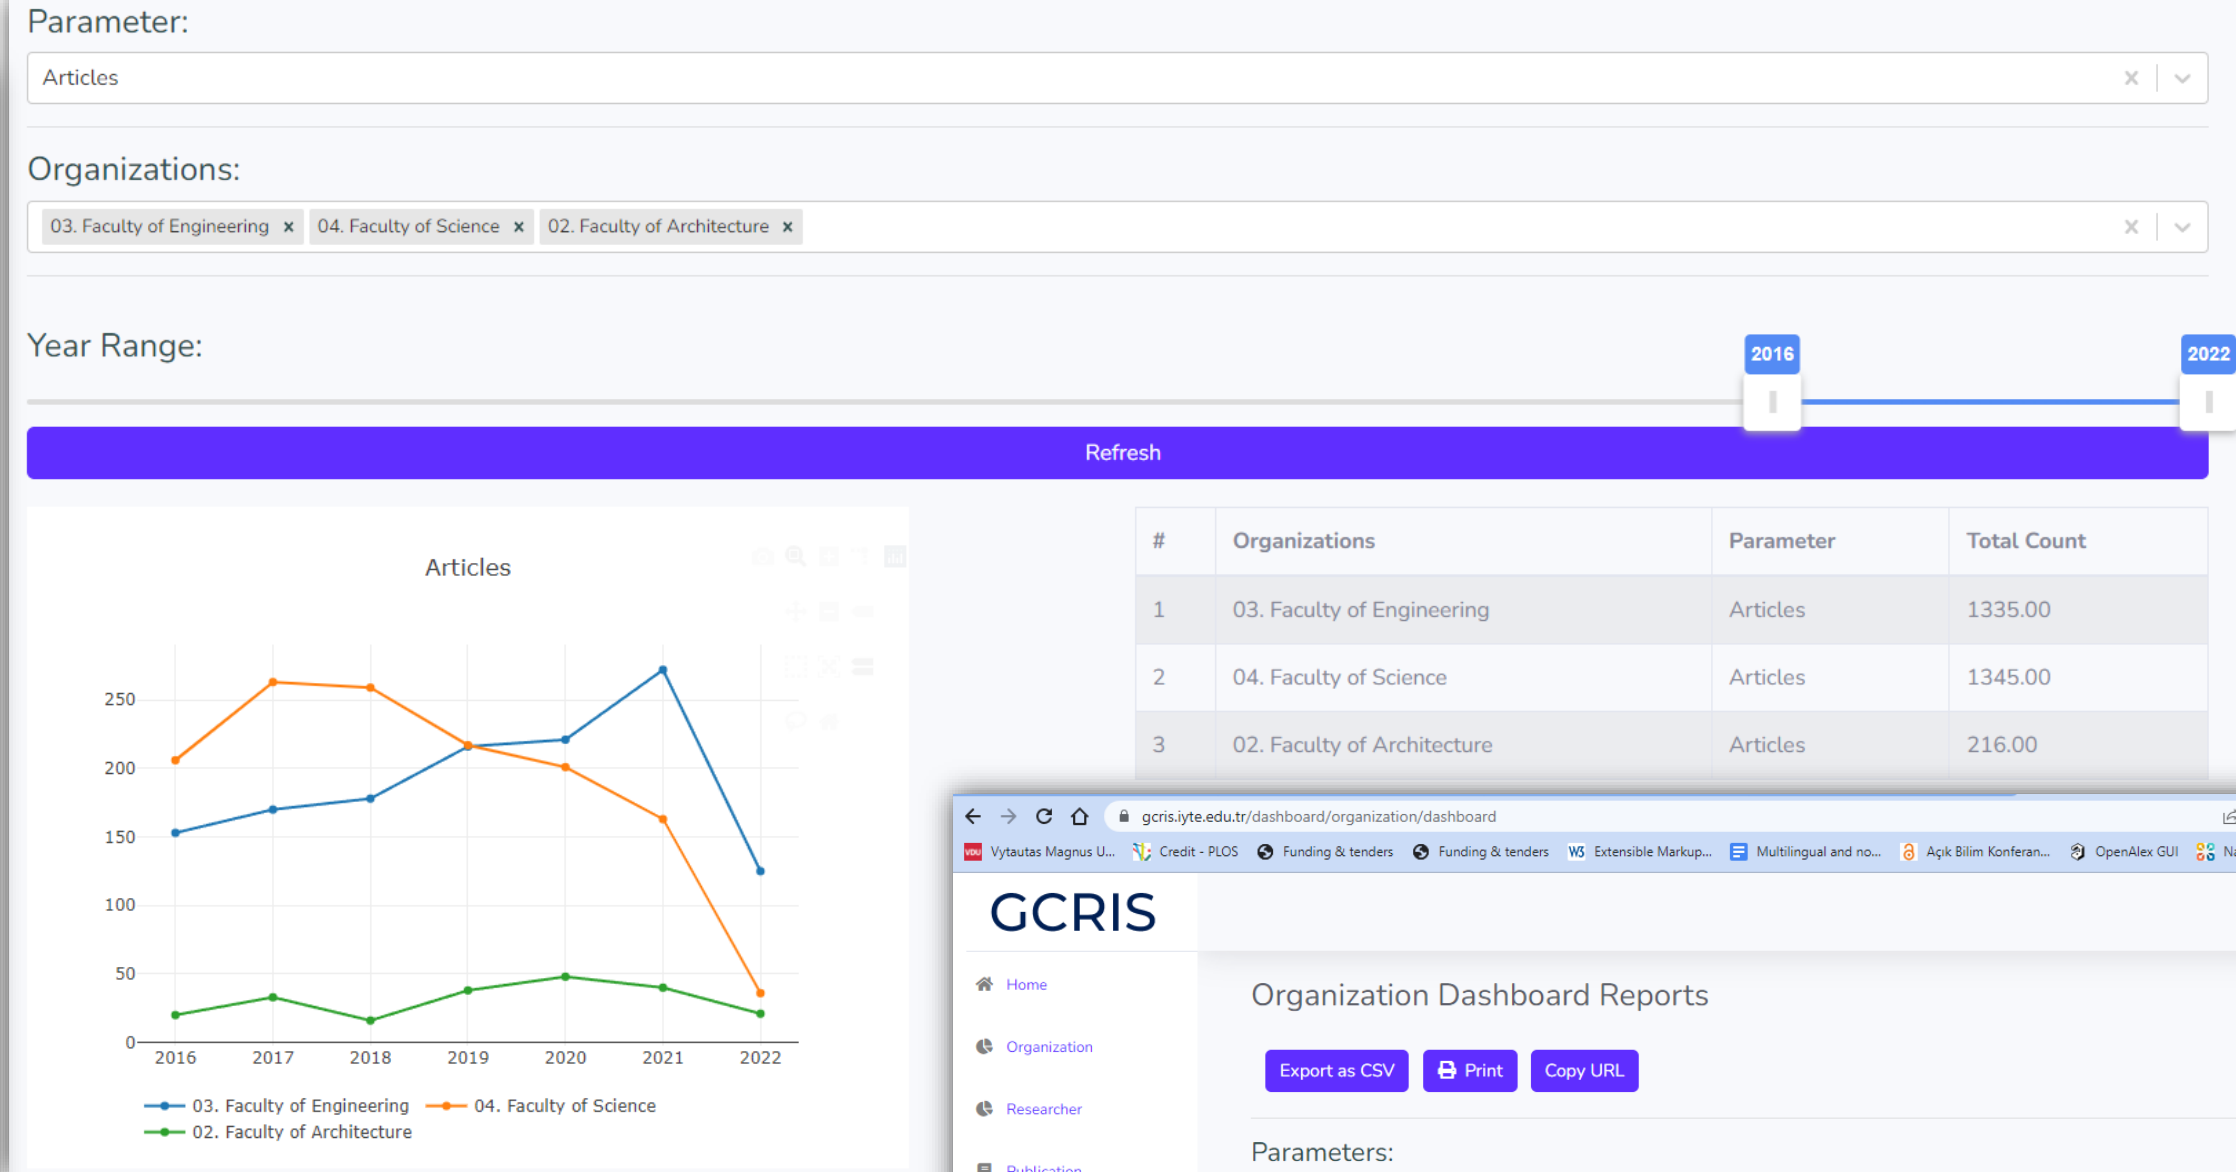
Parameter:

Articles

Organizations:

03. Faculty of Engineering × 04. Faculty of Science × 02. Faculty of Architecture ×

Year Range:

2016 2022

Refresh

Articles

250
200
150
100
50
0

2016 2017 2018 2019 2020 2021 2022

03. Faculty of Engineering 04. Faculty of Science
02. Faculty of Architecture

| # | Organizations | Parameter | Total Count |
|---|---|---|---|
| 1 | 03. Faculty of Engineering | Articles | 1335.00 |
| 2 | 04. Faculty of Science | Articles | 1345.00 |
| 3 | 02. Faculty of Architecture | Articles | 216.00 |

gcris.iyte.edu.tr/dashboard/organization/dashboard

Vytautas Magnus U... Credit - PLOS Funding & tenders Funding & tenders Extensible Markup... Multilingual and no... Açık Bilim Konferan... OpenAlex GUI Na

GCRIS

Home

Organization

Researcher

Publication

Organization Dashboard Reports

Export as CSV Print Copy URL

Parameters: